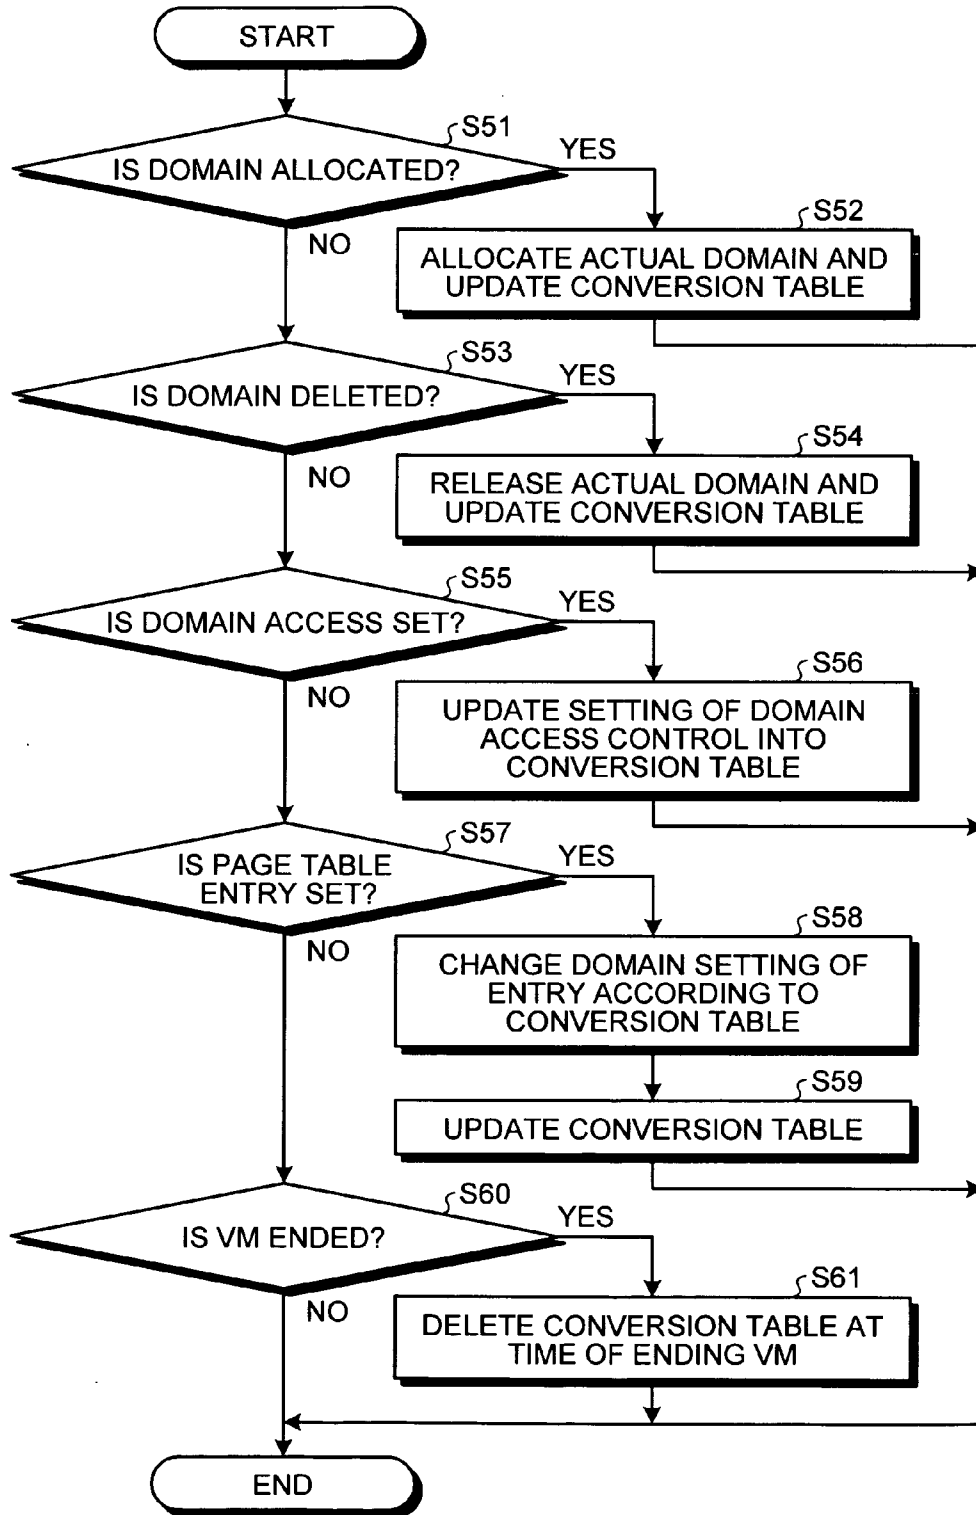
START

S51
IS DOMAIN ALLOCATED?
YES
NO

S52
ALLOCATE ACTUAL DOMAIN AND UPDATE CONVERSION TABLE

S53
IS DOMAIN DELETED?
YES
NO

S54
RELEASE ACTUAL DOMAIN AND UPDATE CONVERSION TABLE

S55
IS DOMAIN ACCESS SET?
YES
NO

S56
UPDATE SETTING OF DOMAIN ACCESS CONTROL INTO CONVERSION TABLE

S57
IS PAGE TABLE ENTRY SET?
YES
NO

S58
CHANGE DOMAIN SETTING OF ENTRY ACCORDING TO CONVERSION TABLE

S59
UPDATE CONVERSION TABLE

S60
IS VM ENDED?
YES
NO

S61
DELETE CONVERSION TABLE AT TIME OF ENDING VM

END